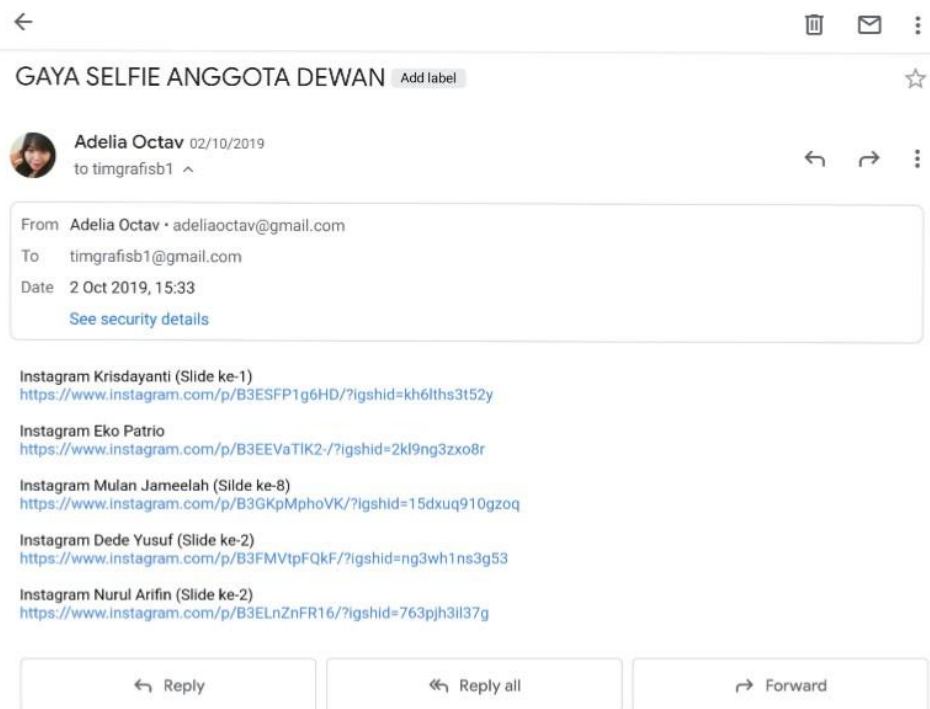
GAYA SELFIE ANGGOTA DEWAN Add label

Adelia Octav 02/10/2019
to timgrafisb1 ^

From Adelia Octav • adeliaoctav@gmail.com
To timgrafisb1@gmail.com
Date 2 Oct 2019, 15:33
See security details

Instagram Krisdayanti (Slide ke-1)
https://www.instagram.com/p/B3ESFP1g6HD/?igshid=kh6lths3t52y

Instagram Eko Patrio
https://www.instagram.com/p/B3EEVaTlK2-/?igshid=2kl9ng3zxo8r

Instagram Mulan Jameelah (Silde ke-8)
https://www.instagram.com/p/B3GKpMphoVK/?igshid=15dxuq910gzoq

Instagram Dede Yusuf (Slide ke-2)
https://www.instagram.com/p/B3FMVtpFQkF/?igshid=ng3wh1ns3g53

Instagram Nurul Arifin (Slide ke-2)
https://www.instagram.com/p/B3ELnZnFR16/?igshid=763pjh3il37g

Reply Reply all Forward